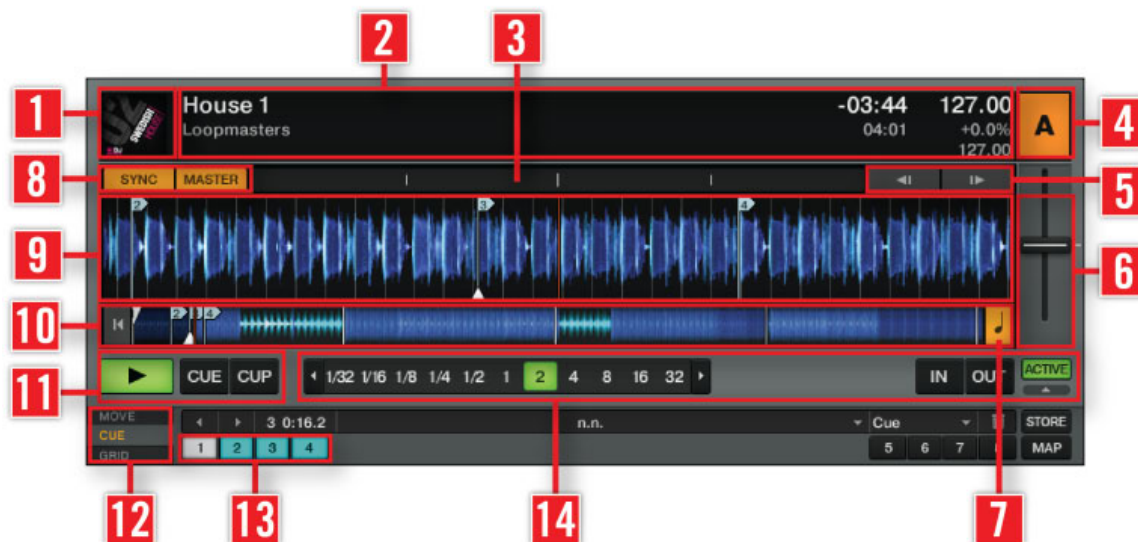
1
2
3
4
House 1
Loopmasters
-03:44
04:01
127.00
+0.0%
127.00
A
8
SYNC
MASTER
5
9
2
3
4
6
10
2
3
4
11
CUE
CUP
1/32
1/16
1/8
1/4
1/2
1
2
4
8
16
32
IN
OUT
ACTIVE
MOVE
CUE
GRID
3 0:16.2
n.n.
Cue
STORE
1
2
3
4
5
6
7
MAP
12
13
14
7